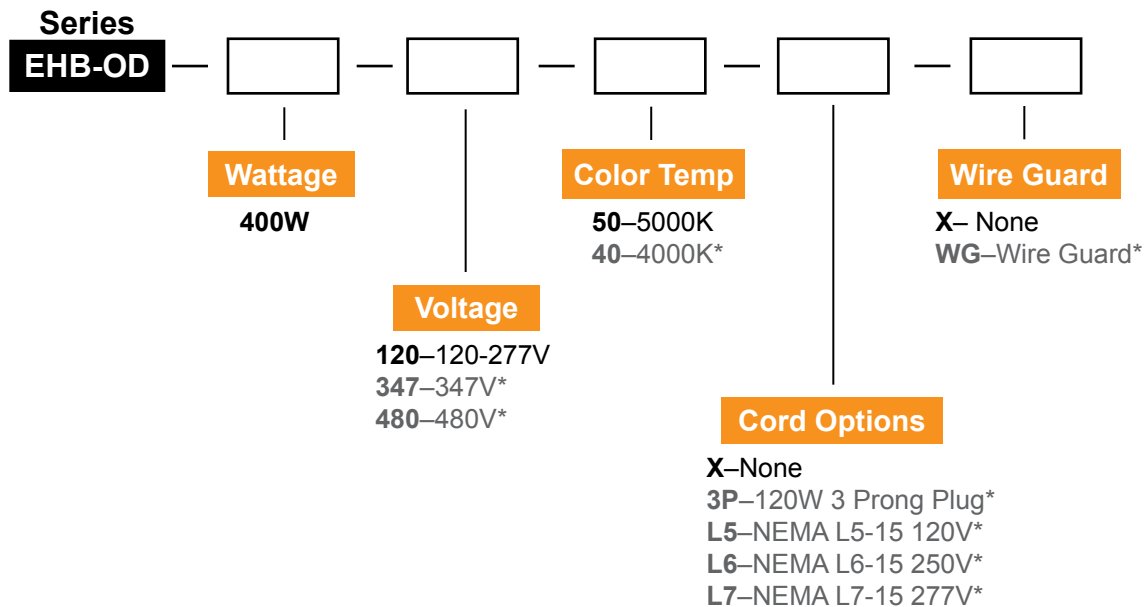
Series
EHB-OD

Wattage
400W

Voltage
120–120-277V
347–347V*
480–480V*

Color Temp
50–5000K
40–4000K*

Cord Options
X–None
3P–120W 3 Prong Plug*
L5–NEMA L5-15 120V*
L6–NEMA L6-15 250V*
L7–NEMA L7-15 277V*

Wire Guard
X– None
WG–Wire Guard*